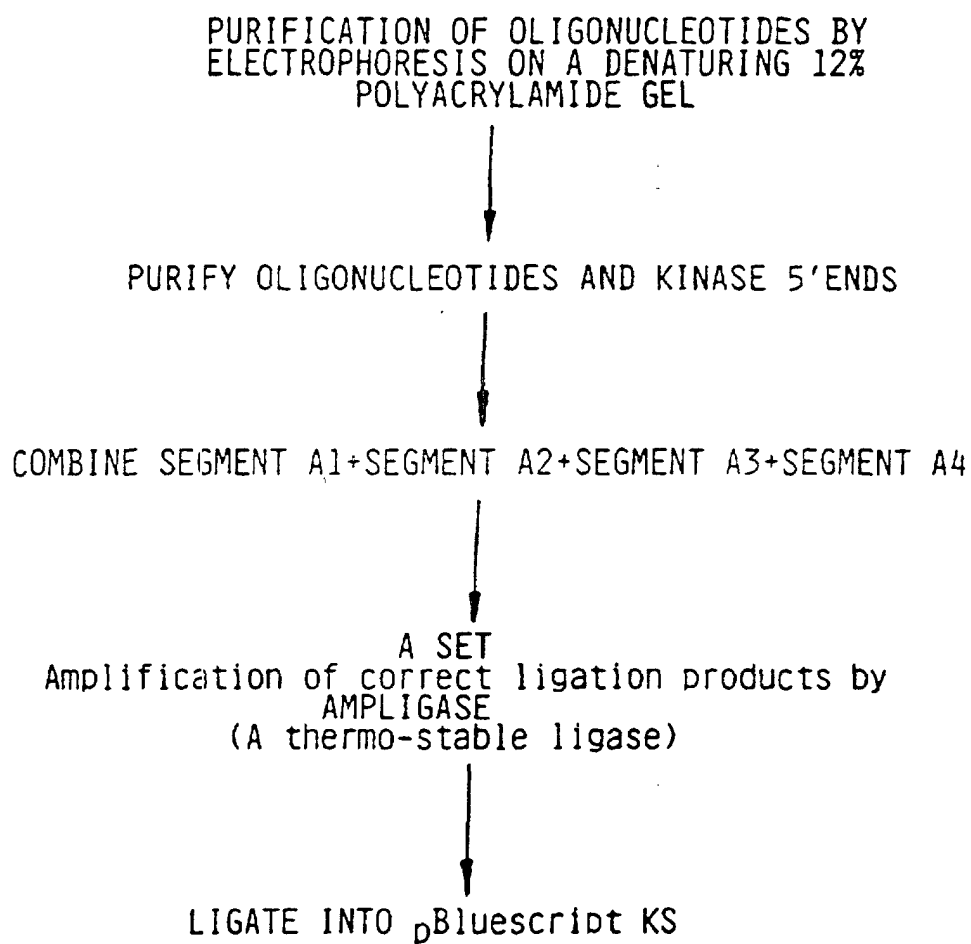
PURIFICATION OF OLIGONUCLEOTIDES BY ELECTROPHORESIS ON A DENATURING 12% POLYACRYLAMIDE GEL

PURIFY OLIGONUCLEOTIDES AND KINASE 5'ENDS

COMBINE SEGMENT A1+SEGMENT A2+SEGMENT A3+SEGMENT A4

A SET
Amplification of correct ligation products by AMPLIGASE
(A thermo-stable ligase)

LIGATE INTO $_{p}$Bluescript KS